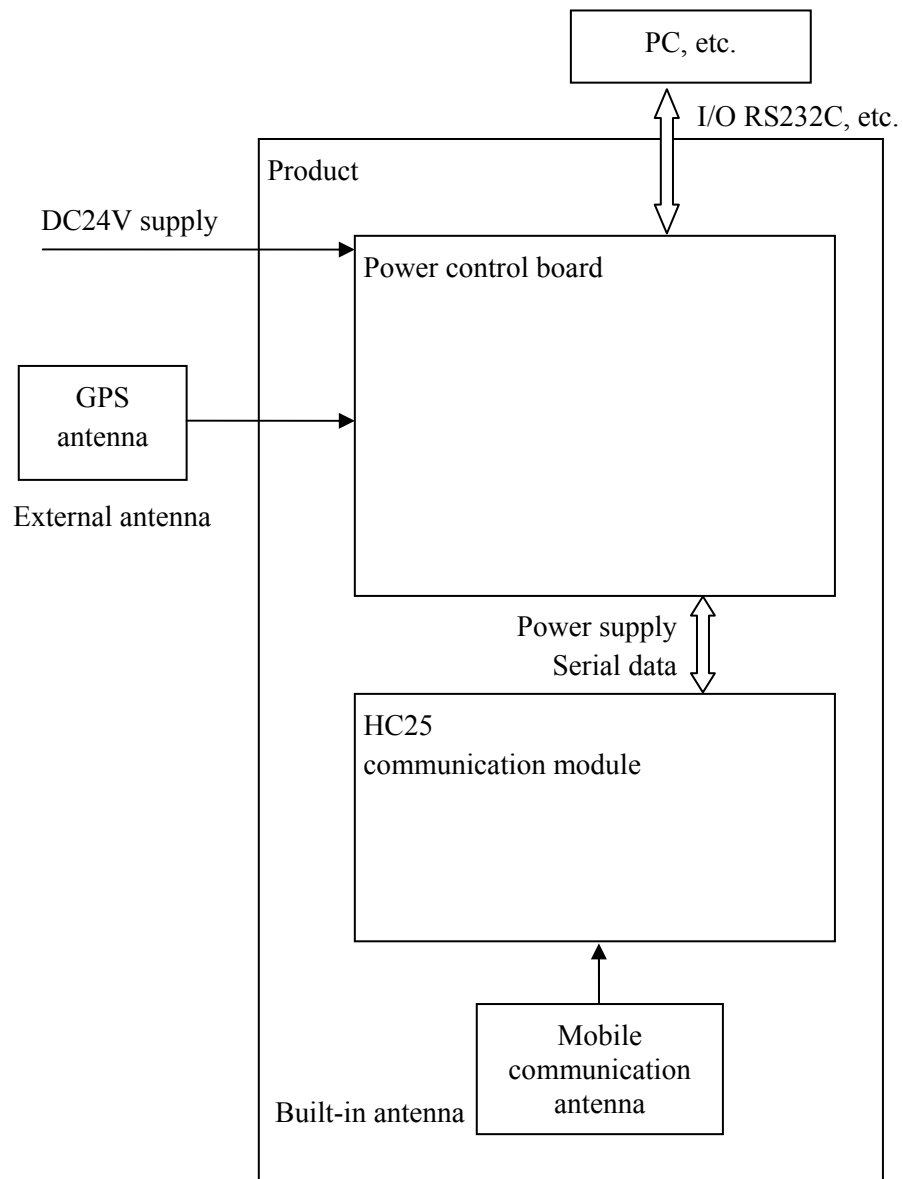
PC, etc.

I/O RS232C, etc.

Product

DC24V supply

Power control board

GPS antenna

External antenna

Power supply
Serial data

HC25
communication module

Mobile communication antenna

Built-in antenna